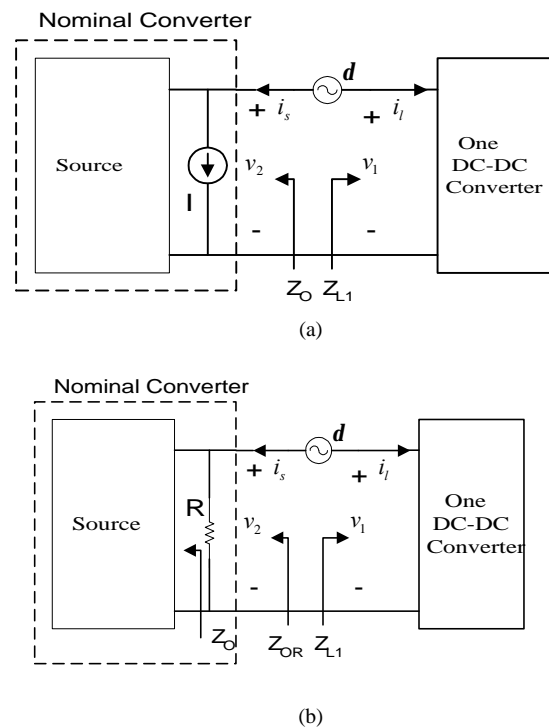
Nominal Converter

Source

I

$d$

+ $i_s$

+ $i_l$

$v_2$

$v_1$

-

-

One DC-DC Converter

$Z_O$ $Z_{L1}$

(a)

Nominal Converter

Source

R

$d$

+ $i_s$

+ $i_l$

$v_2$

$v_1$

-

-

One DC-DC Converter

$Z_O$

$Z_{OR}$ $Z_{L1}$

(b)